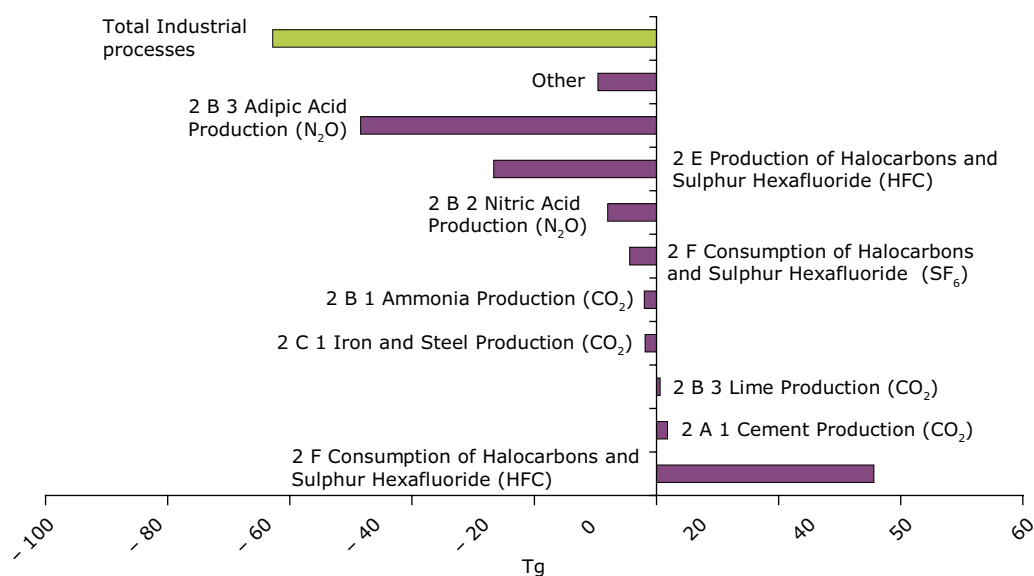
Total Industrial processes

Other

2 B 3 Adipic Acid Production ($N_2O$)

2 E Production of Halocarbons and Sulphur Hexafluoride (HFC)

2 B 2 Nitric Acid Production ($N_2O$)

2 F Consumption of Halocarbons and Sulphur Hexafluoride ($SF_6$)

2 B 1 Ammonia Production ($CO_2$)

2 C 1 Iron and Steel Production ($CO_2$)

2 B 3 Lime Production ($CO_2$)

2 A 1 Cement Production ($CO_2$)

2 F Consumption of Halocarbons and Sulphur Hexafluoride (HFC)

– 100
– 80
– 60
– 40
– 20
0
20
40
50
60

Tg